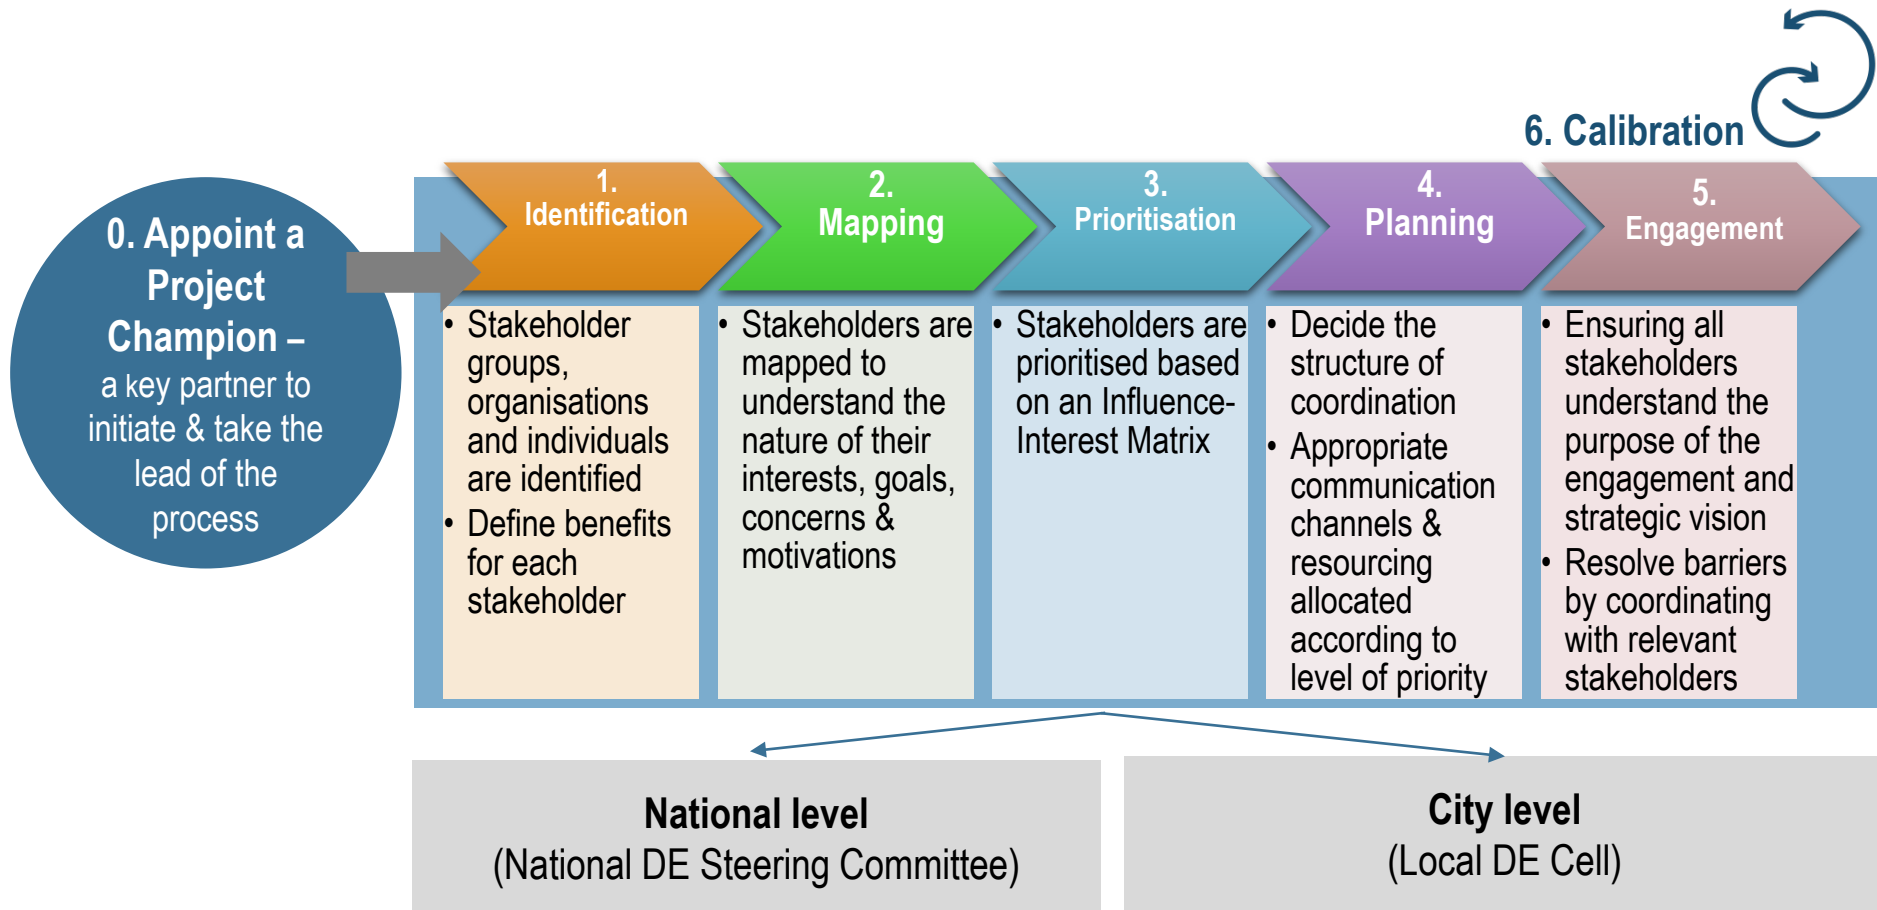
6. Calibration

0. Appoint a Project Champion – a key partner to initiate & take the lead of the process

1. Identification

• Stakeholder groups, organisations and individuals are identified
• Define benefits for each stakeholder

2. Mapping

• Stakeholders are mapped to understand the nature of their interests, goals, concerns & motivations

3. Prioritisation

• Stakeholders are prioritised based on an Influence-Interest Matrix

4. Planning

• Decide the structure of coordination
• Appropriate communication channels & resourcing allocated according to level of priority

5. Engagement

• Ensuring all stakeholders understand the purpose of the engagement and strategic vision
• Resolve barriers by coordinating with relevant stakeholders

National level
(National DE Steering Committee)

City level
(Local DE Cell)